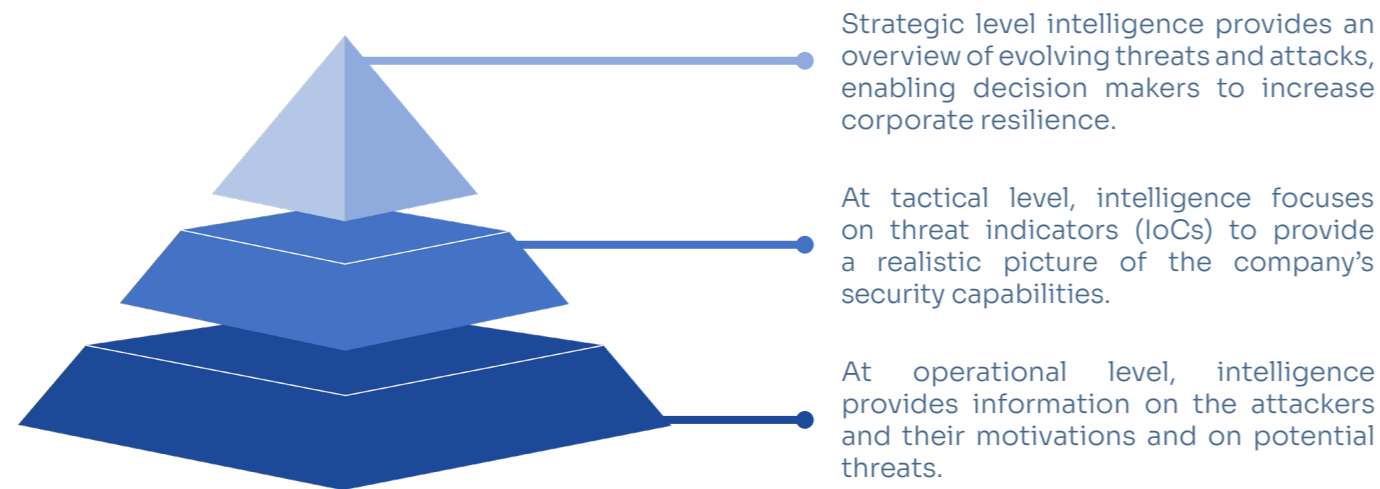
Strategic level intelligence provides an overview of evolving threats and attacks, enabling decision makers to increase corporate resilience.

At tactical level, intelligence focuses on threat indicators (IoCs) to provide a realistic picture of the company's security capabilities.

At operational level, intelligence provides information on the attackers and their motivations and on potential threats.